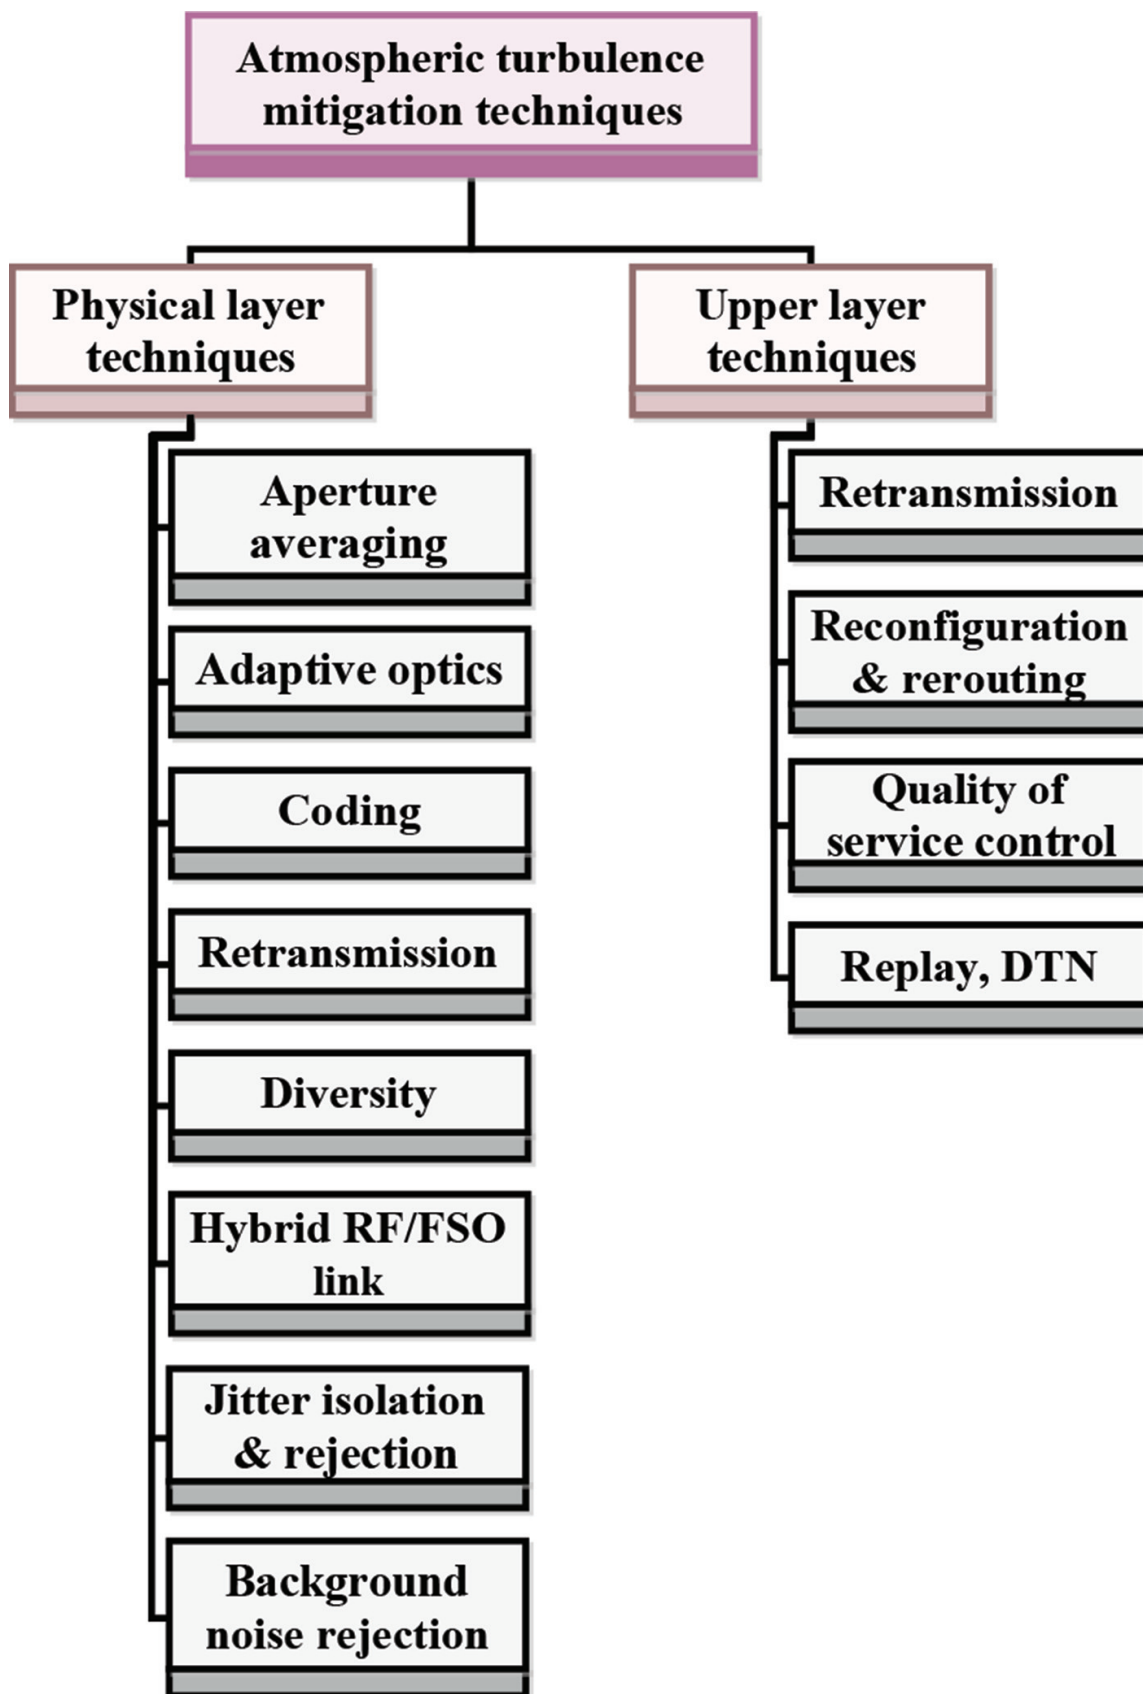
Atmospheric turbulence mitigation techniques

Physical layer techniques

Aperture averaging

Adaptive optics

Coding

Retransmission

Diversity

Hybrid RF/FSO link

Jitter isolation & rejection

Background noise rejection

Upper layer techniques

Retransmission

Reconfiguration & rerouting

Quality of service control

Replay, DTN